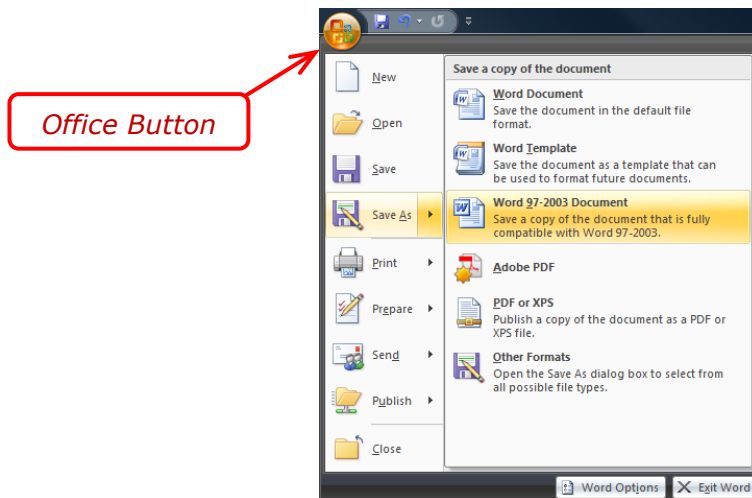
Office Button

New
Open
Save
Save As
Print
Prepare
Send
Publish
Close

Save a copy of the document

Word Document
Save the document in the default file format.

Word Template
Save the document as a template that can be used to format future documents.

Word 97-2003 Document
Save a copy of the document that is fully compatible with Word 97-2003.

Adobe PDF

PDF or XPS
Publish a copy of the document as a PDF or XPS file.

Other Formats
Open the Save As dialog box to select from all possible file types.

Word Options
Exit Word